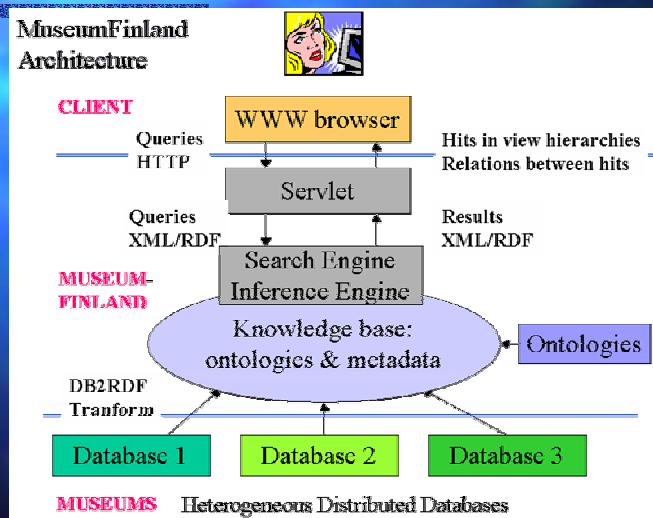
MuseumFinland Architecture

CLIENT

WWW browser

Queries HTTP

Hits in view hierarchies Relations between hits

Servlet

Queries XML/RDF

Results XML/RDF

MUSEUM-FINLAND

Search Engine Inference Engine

Knowledge base: ontologies & metadata

Ontologies

DB2RDF Tranform

Database 1

Database 2

Database 3

MUSEUMS Heterogeneous Distributed Databases